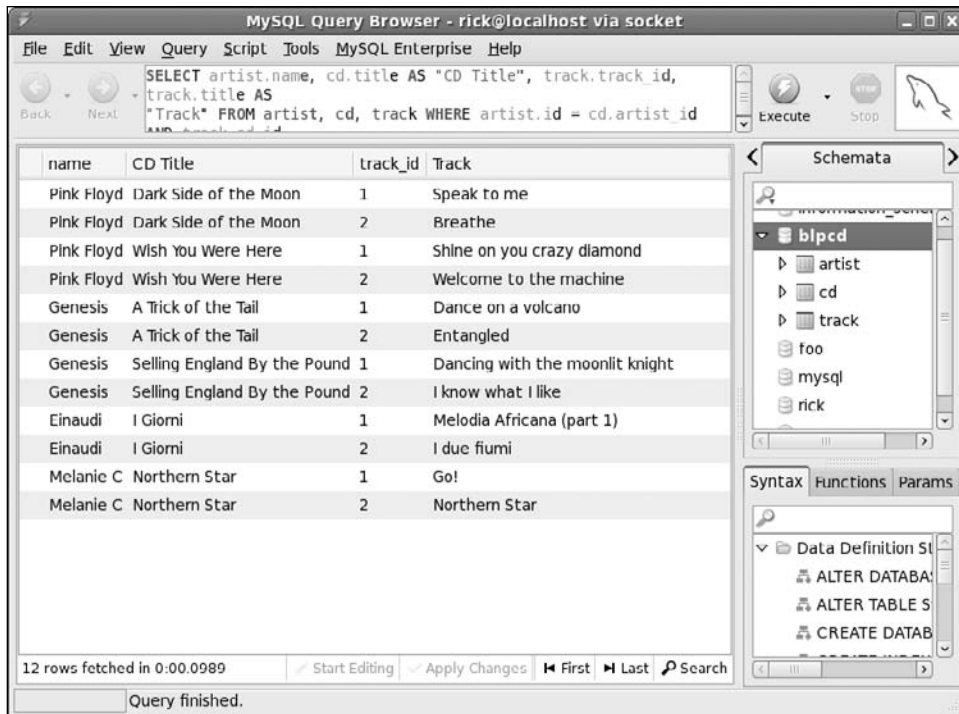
MySQL Query Browser - rick@localhost via socket

File Edit View Query Script Tools MySQL Enterprise Help

Back Next

SELECT artist.name, cd.title AS "CD Title", track.track_id, track.title AS "Track" FROM artist, cd, track WHERE artist.id = cd.artist_id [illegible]

Execute Stop

| name | CD Title | track_id | Track |
|---|---|---|---|
| Pink Floyd | Dark Side of the Moon | 1 | Speak to me |
| Pink Floyd | Dark Side of the Moon | 2 | Breathe |
| Pink Floyd | Wish You Were Here | 1 | Shine on you crazy diamond |
| Pink Floyd | Wish You Were Here | 2 | Welcome to the machine |
| Genesis | A Trick of the Tail | 1 | Dance on a volcano |
| Genesis | A Trick of the Tail | 2 | Entangled |
| Genesis | Selling England By the Pound | 1 | Dancing with the moonlit knight |
| Genesis | Selling England By the Pound | 2 | I know what I like |
| Einaudi | I Giorni | 1 | Melodia Africana (part 1) |
| Einaudi | I Giorni | 2 | I due fiumi |
| Melanie C | Northern Star | 1 | Go! |
| Melanie C | Northern Star | 2 | Northern Star |

12 rows fetched in 0:00.0989

Start Editing Apply Changes First Last Search

Schemata

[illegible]

blpcd

artist

cd

track

foo

mysql

rick

Syntax Functions Params

Data Definition St

ALTER DATABA

ALTER TABLE S

CREATE DATAB

Query finished.